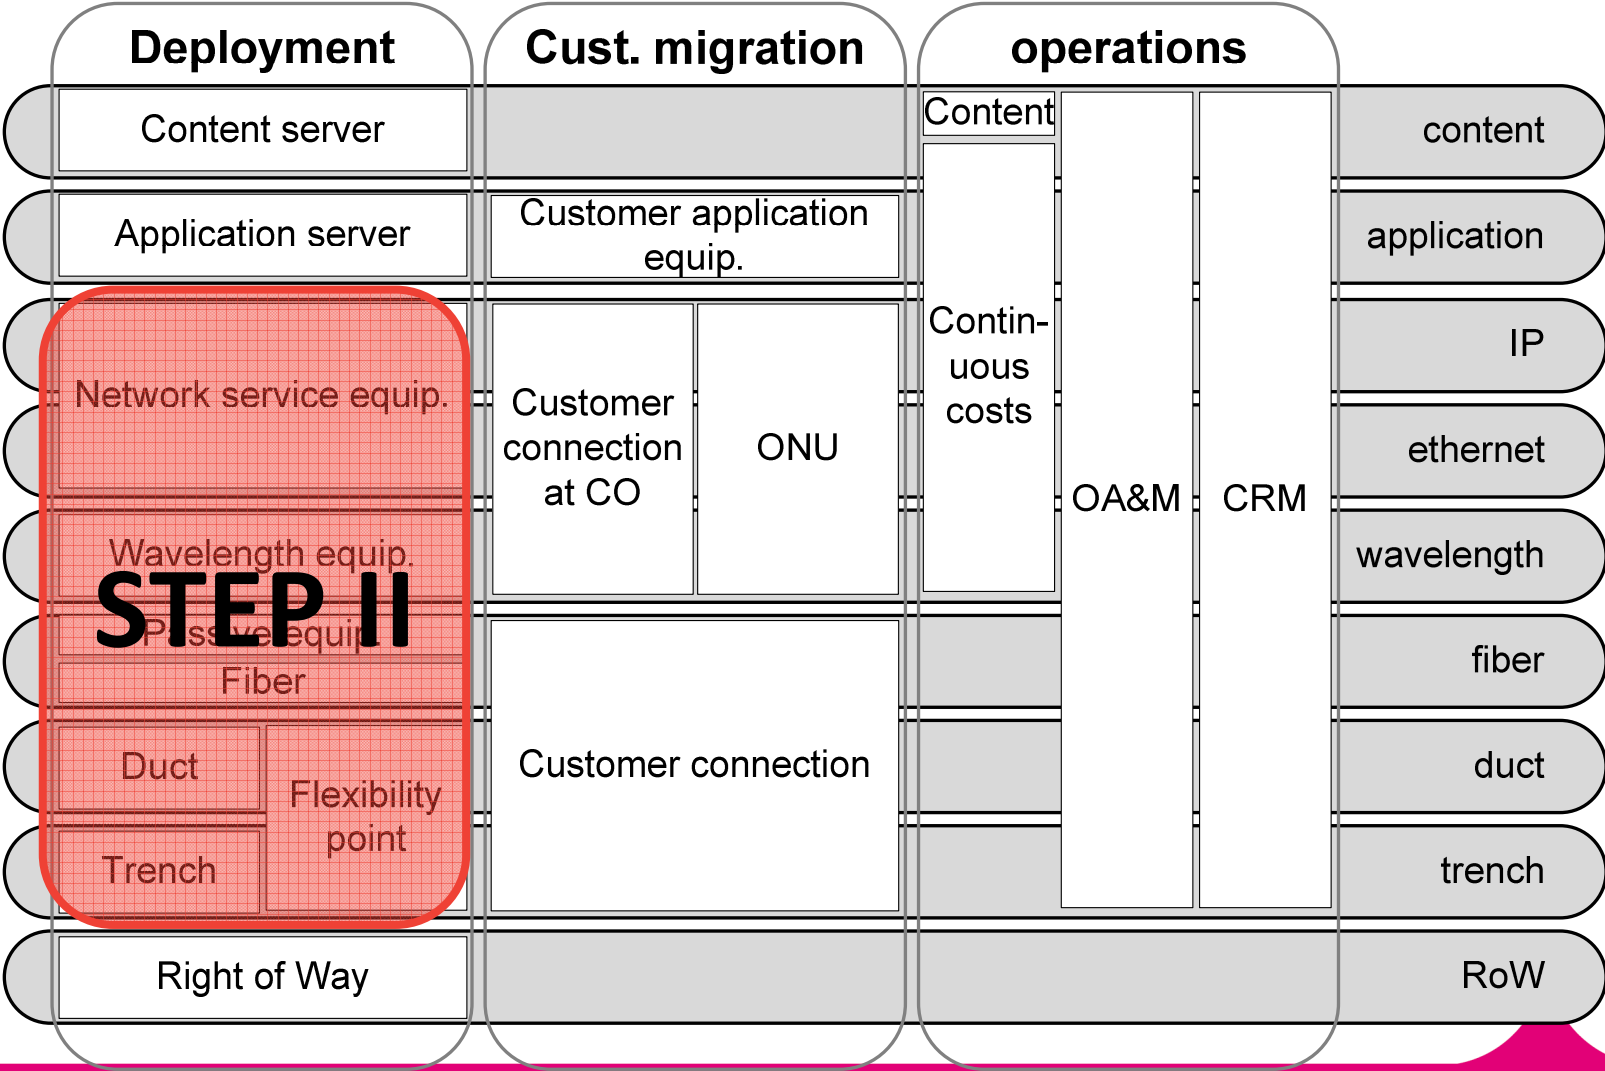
Deployment

Cust. migration

operations

Content server

Content

content

Application server

Customer application equip.

application

Contin-uous costs

IP

Network service equip.

Customer connection at CO

ONU

ethernet

OA&M

CRM

Wavelength equip.

wavelength

STEP II

Passive equip.

Fiber

fiber

Duct

Flexibility point

Customer connection

duct

Trench

trench

Right of Way

RoW